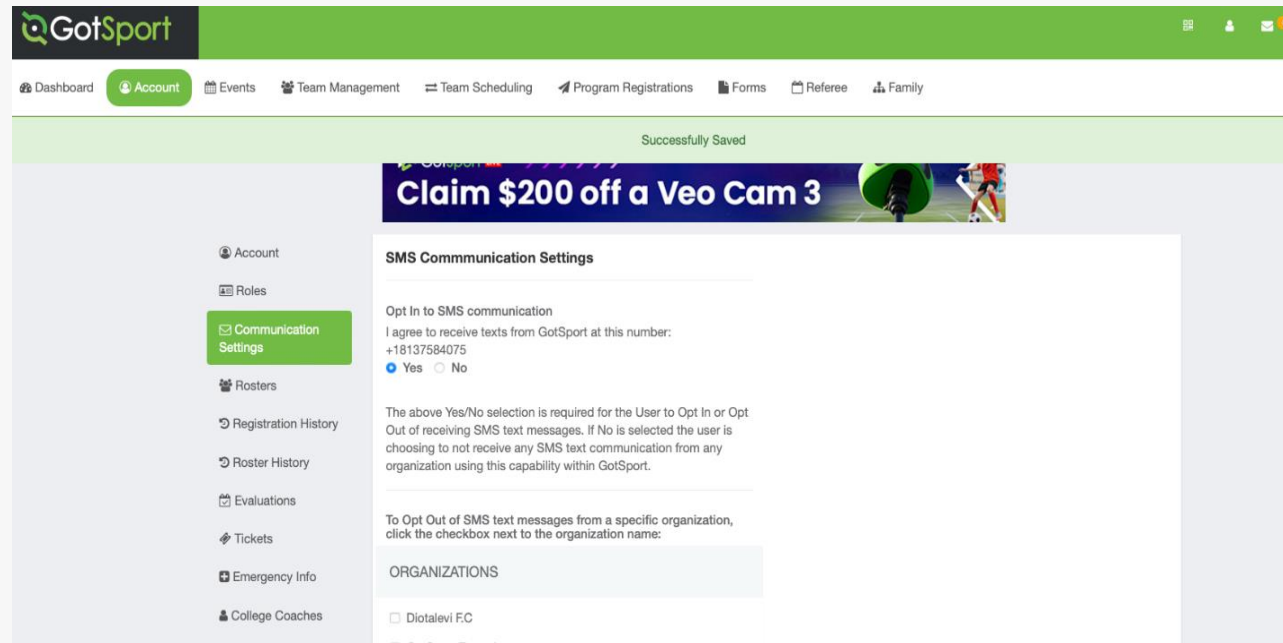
GotSport

Dashboard Account Events Team Management Team Scheduling Program Registrations Forms Referee Family

Successfully Saved

Claim $200 off a Veo Cam 3

Account
Roles
Communication Settings
Rosters
Registration History
Roster History
Evaluations
Tickets
Emergency Info
College Coaches

SMS Commmunication Settings

Opt In to SMS communication
I agree to receive texts from GotSport at this number:
+18137584075
Yes No

The above Yes/No selection is required for the User to Opt In or Opt Out of receiving SMS text messages. If No is selected the user is choosing to not receive any SMS text communication from any organization using this capability within GotSport.

To Opt Out of SMS text messages from a specific organization, click the checkbox next to the organization name:

ORGANIZATIONS

Diotalevi F.C